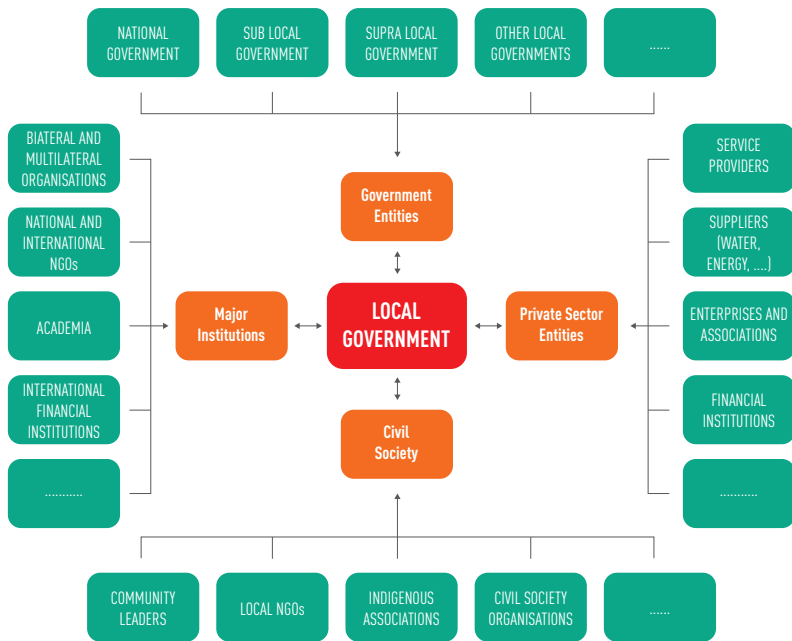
NATIONAL GOVERNMENT

SUB LOCAL GOVERNMENT

SUPRA LOCAL GOVERNMENT

OTHER LOCAL GOVERNMENTS

......

BIATERAL AND MULTILATERAL ORGANISATIONS

NATIONAL AND INTERNATIONAL NGOs

ACADEMIA

INTERNATIONAL FINANCIAL INSTITUTIONS

...........

Government Entities

Major Institutions

LOCAL GOVERNMENT

Private Sector Entities

Civil Society

SERVICE PROVIDERS

SUPPLIERS (WATER, ENERGY, ....)

ENTERPRISES AND ASSOCIATIONS

FINANCIAL INSTITUTIONS

...........

COMMUNITY LEADERS

LOCAL NGOs

INDIGENOUS ASSOCIATIONS

CIVIL SOCIETY ORGANISATIONS

......